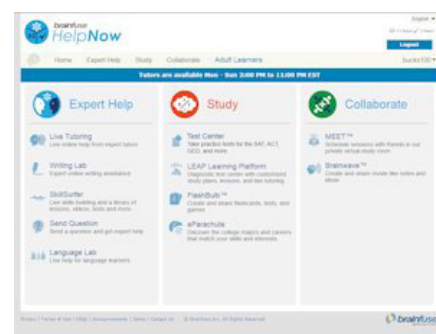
brainfuse HelpNow

English

Logout

Home Expert Help Study Collaborate Adult Learners

bucks100

Tutors are available Mon - Sun 2:00 PM to 11:00 PM EST

Expert Help

Live Tutoring
Live online help from expert tutors

Writing Lab
Expert online writing assistance

SkillSurfer
Live skills building and a library of lessons, videos, tests and more

Send Question
Send a question and get expert help

Language Lab
Live help for language learners

Study

Test Center
Take practice tests for the SAT, ACT, GED, and more

LEAP Learning Platform
Diagnostic test center with customized study plans, lessons, and live tutoring

FlashBulb™
Create and share flashcards, tests, and games

eParachute
Discover the college majors and careers that match your skills and interests

Collaborate

MEET™
Schedule sessions with friends in our private virtual study room

Brainwave™
Create and share mode-like notes and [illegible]

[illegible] | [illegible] | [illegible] | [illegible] | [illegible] | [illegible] © Brainfuse Inc. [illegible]

brainfuse